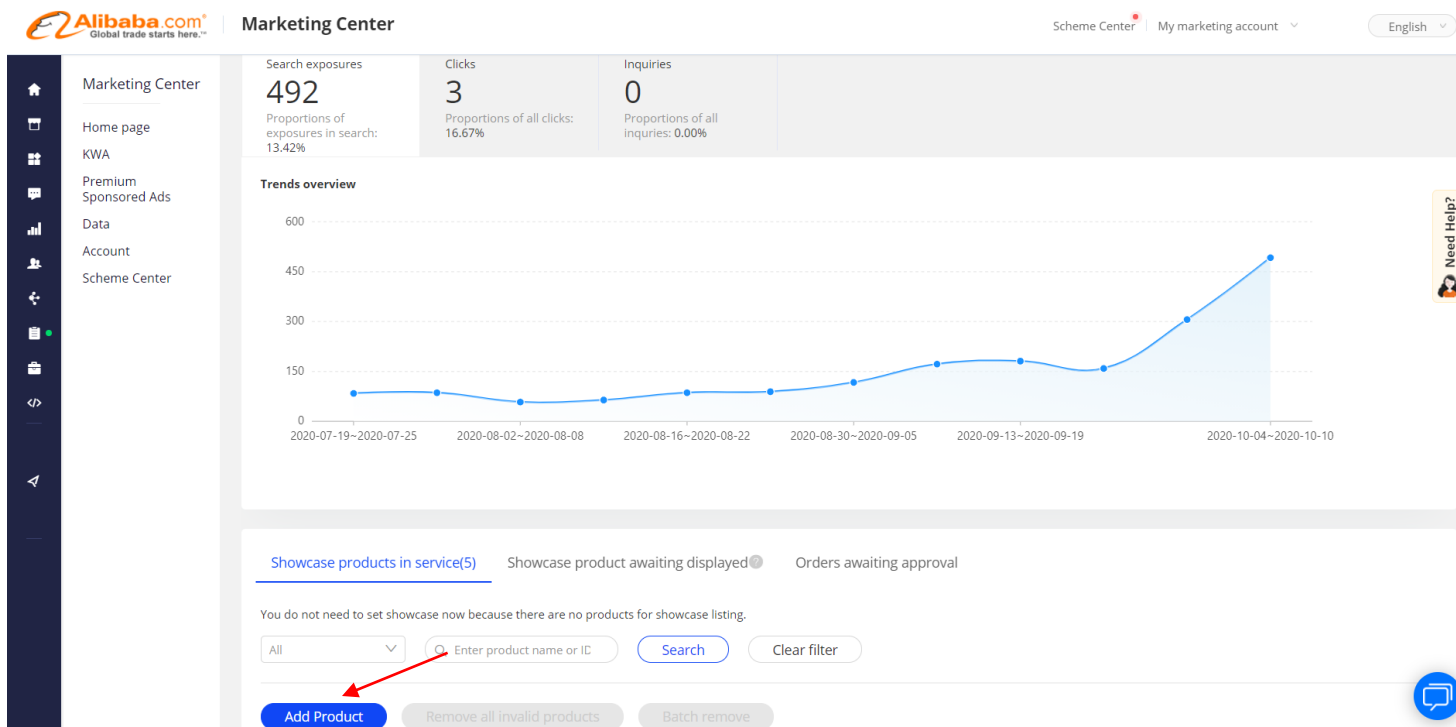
Alibaba.com®
Global trade starts here.™

Marketing Center

Scheme Center
My marketing account
English

Marketing Center
Home page
KWA
Premium Sponsored Ads
Data
Account
Scheme Center

Search exposures
492
Proportions of exposures in search: 13.42%

Clicks
3
Proportions of all clicks: 16.67%

Inquiries
0
Proportions of all inquries: 0.00%

Trends overview

600
450
300
150
0
2020-07-19~2020-07-25
2020-08-02~2020-08-08
2020-08-16~2020-08-22
2020-08-30~2020-09-05
2020-09-13~2020-09-19
2020-10-04~2020-10-10

Need Help?

Showcase products in service(5)
Showcase product awaiting displayed
Orders awaiting approval

You do not need to set showcase now because there are no products for showcase listing.

All
Enter product name or ID
Search
Clear filter

Add Product
Remove all invalid products
Batch remove